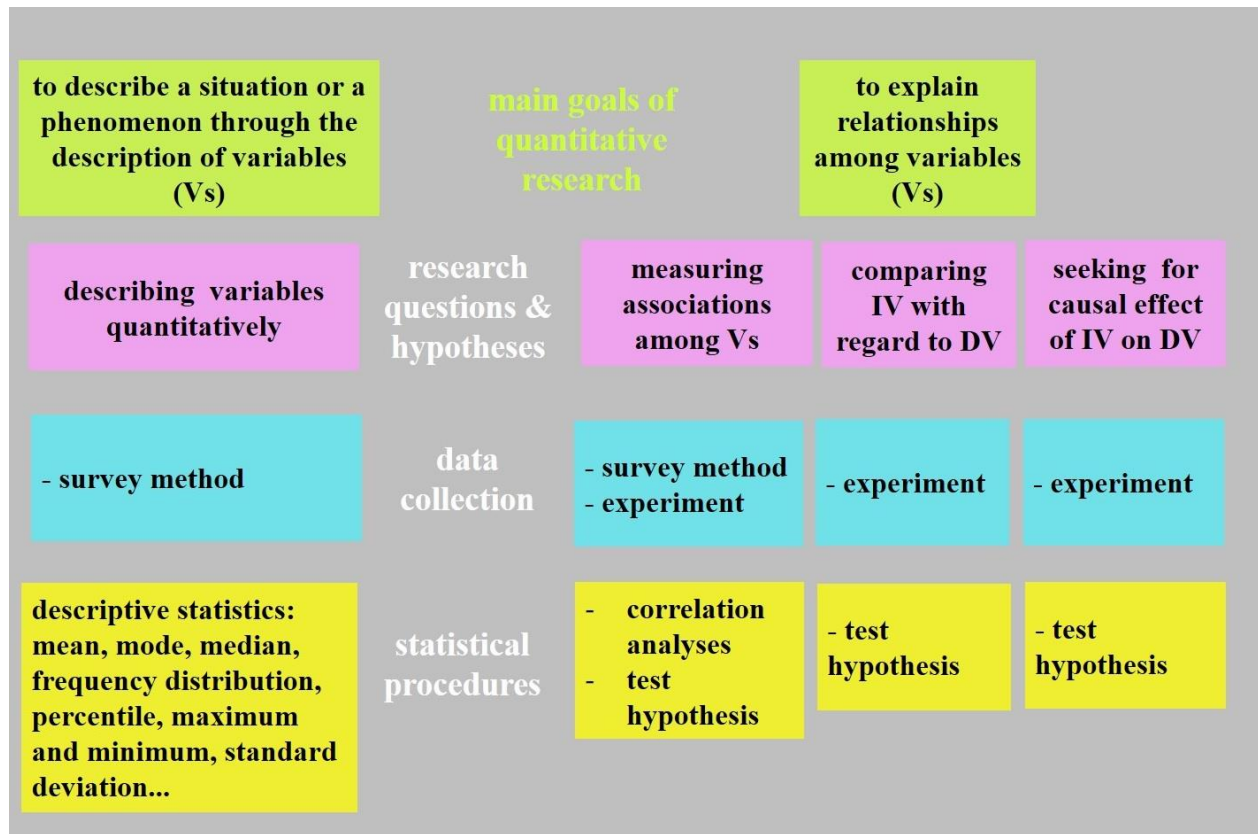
to describe a situation or a phenomenon through the description of variables (Vs)

main goals of quantitative research

to explain relationships among variables (Vs)

describing variables quantitatively

research questions & hypotheses

measuring associations among Vs

comparing IV with regard to DV

seeking for causal effect of IV on DV

- survey method

data collection

- survey method
- experiment

- experiment

- experiment

descriptive statistics: mean, mode, median, frequency distribution, percentile, maximum and minimum, standard deviation...

statistical procedures

- correlation analyses
- test hypothesis

- test hypothesis

- test hypothesis